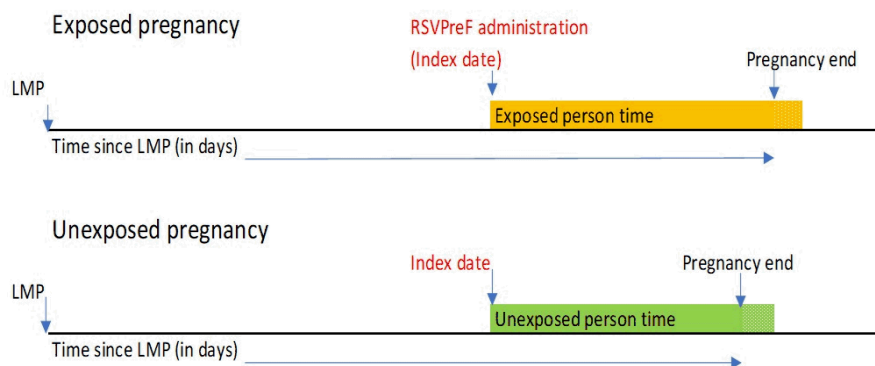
Exposed pregnancy

RSVPreF administration
(Index date)

Pregnancy end

LMP

Exposed person time

Time since LMP (in days)

Unexposed pregnancy

Index date

Pregnancy end

LMP

Unexposed person time

Time since LMP (in days)